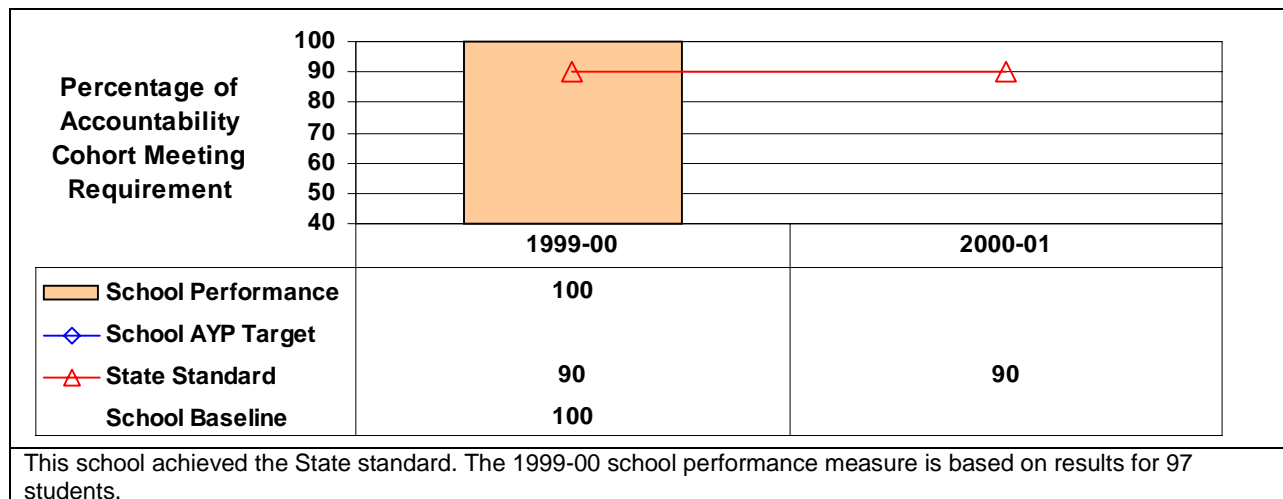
Percentage of Accountability Cohort Meeting Requirement

100
90
80
70
60
50
40

| | 1999-00 | 2000-01 |
|---|---|---|
| School Performance | 100 | |
| School AYP Target | | |
| State Standard | 90 | 90 |
| School Baseline | 100 | |

This school achieved the State standard. The 1999-00 school performance measure is based on results for 97 students.